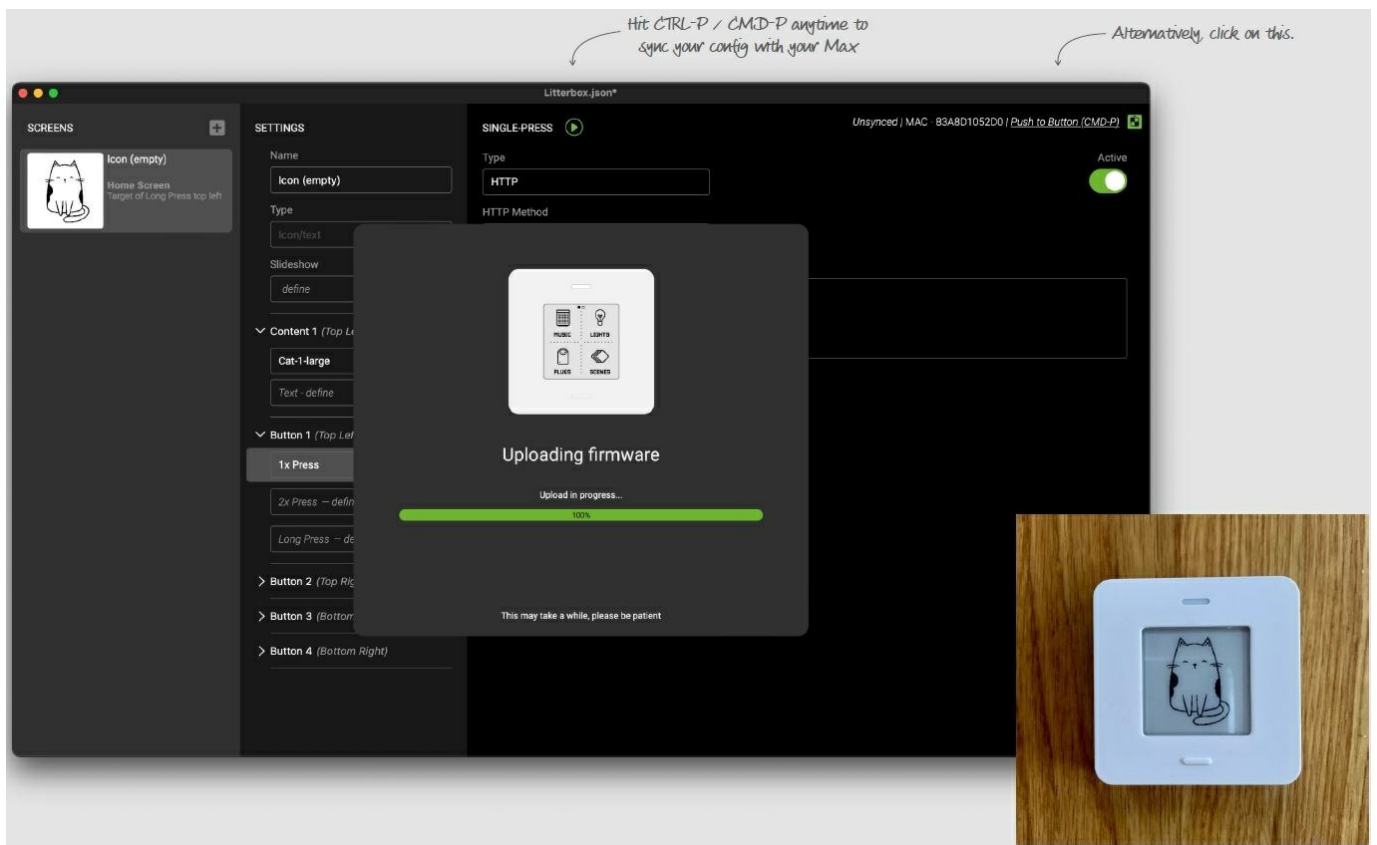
Hit CTRL-P / CMD-P anytime to sync your config with your Max

Alternatively, click on this.

Litterbox.json*

SCREENS

Icon (empty)
Home Screen
Target of Long Press top left

SETTINGS
Name
Icon (empty)
Type
Icon/text
Slideshow
define
Content 1 (Top Le
Cat-1-large
Text - define
Button 1 (Top Lef
1x Press
2x Press — defin
Long Press — de
Button 2 (Top Rig
Button 3 (Bottom
Button 4 (Bottom Right)

SINGLE-PRESS
Type
HTTP
HTTP Method

Unsynced | MAC · 83A8D1052D0 | Push to Button (CMD-P)
Active

MUSIC
LIGHTS
PLUGS
SCENES

Uploading firmware
Upload in progress...
100%
This may take a while, please be patient